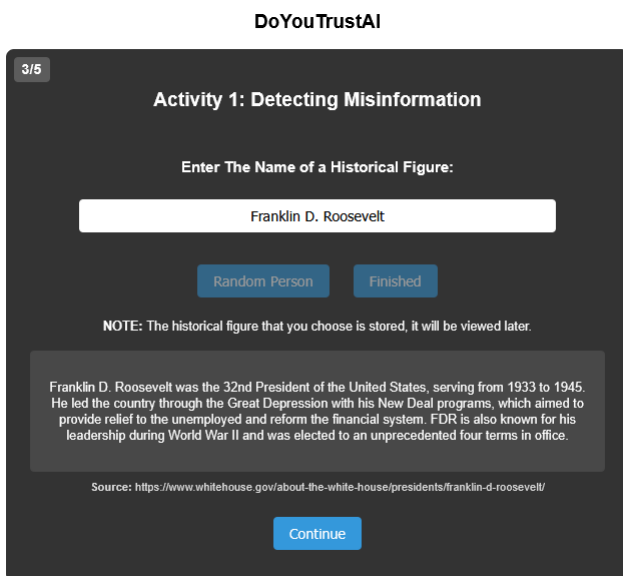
DoYouTrustAI

3/5

Activity 1: Detecting Misinformation

Enter The Name of a Historical Figure:

Franklin D. Roosevelt

Random Person

Finished

NOTE: The historical figure that you choose is stored, it will be viewed later.

Franklin D. Roosevelt was the 32nd President of the United States, serving from 1933 to 1945. He led the country through the Great Depression with his New Deal programs, which aimed to provide relief to the unemployed and reform the financial system. FDR is also known for his leadership during World War II and was elected to an unprecedented four terms in office.

Source: https://www.whitehouse.gov/about-the-white-house/presidents/franklin-d-roosevelt/

Continue